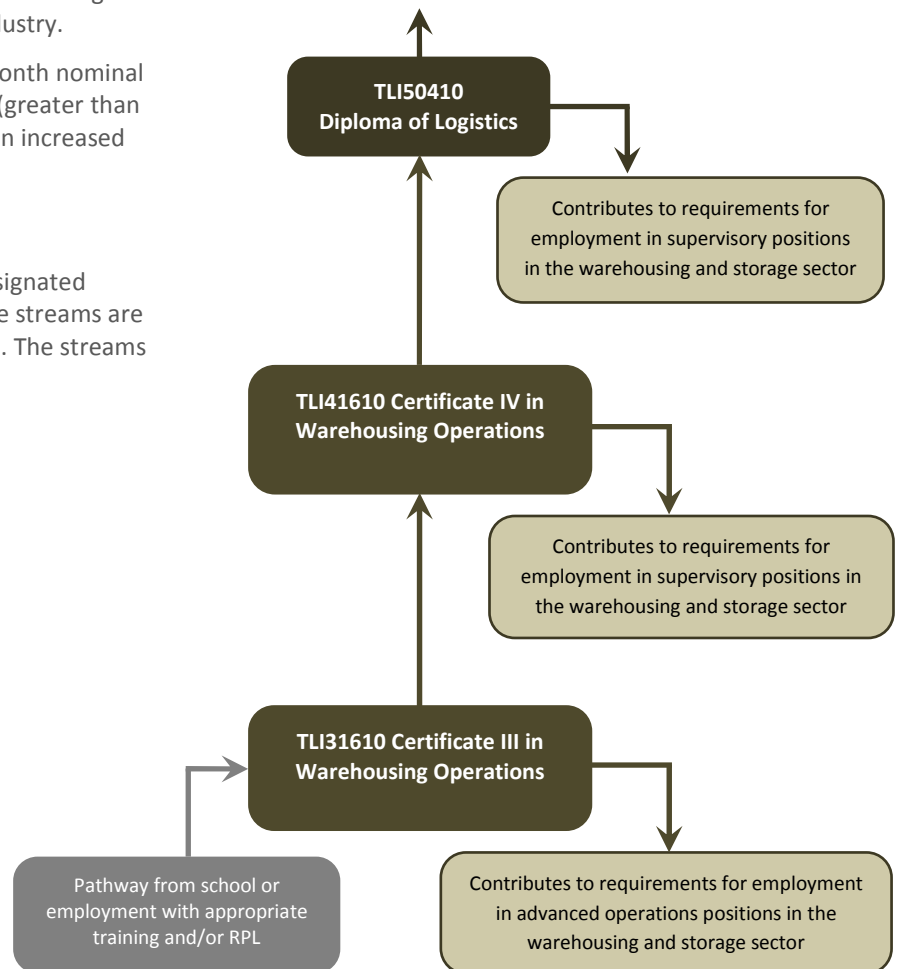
ustry.

onth nominal (greater than n increased

signated e streams are . The streams

TLI50410
Diploma of Logistics

Contributes to requirements for employment in supervisory positions in the warehousing and storage sector

TLI41610 Certificate IV in Warehousing Operations

Contributes to requirements for employment in supervisory positions in the warehousing and storage sector

TLI31610 Certificate III in Warehousing Operations

Pathway from school or employment with appropriate training and/or RPL

Contributes to requirements for employment in advanced operations positions in the warehousing and storage sector